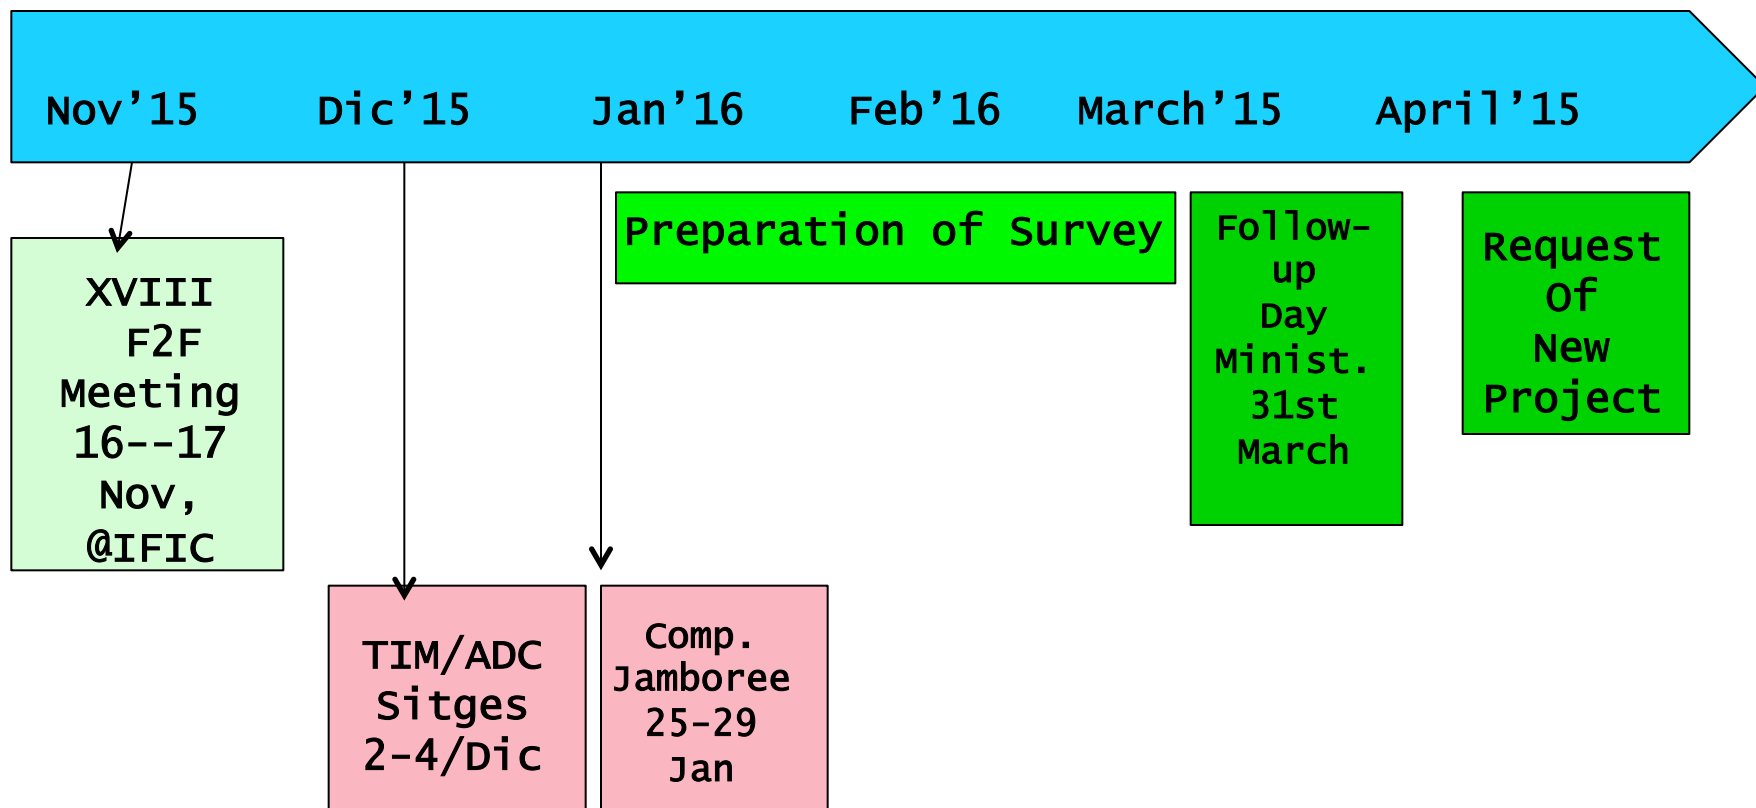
Nov’15 Dic’15 Jan’16 Feb’16 March’15 April’15

XVIII F2F Meeting 16--17 Nov, @IFIC

TIM/ADC Sitges 2-4/Dic

Comp. Jamboree 25-29 Jan

Preparation of Survey

Follow-up Day Minist. 31st March

Request Of New Project